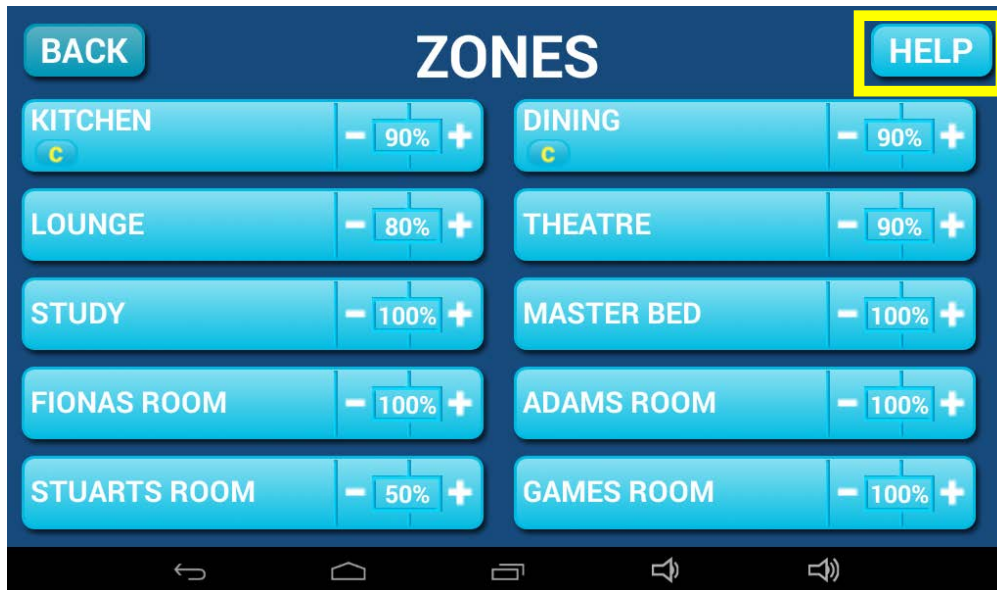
BACK

ZONES

HELP

KITCHEN
C

− 90% +

DINING
C

− 90% +

LOUNGE

− 80% +

THEATRE

− 90% +

STUDY

− 100% +

MASTER BED

− 100% +

FIONAS ROOM

− 100% +

ADAMS ROOM

− 100% +

STUARTS ROOM

− 50% +

GAMES ROOM

− 100% +